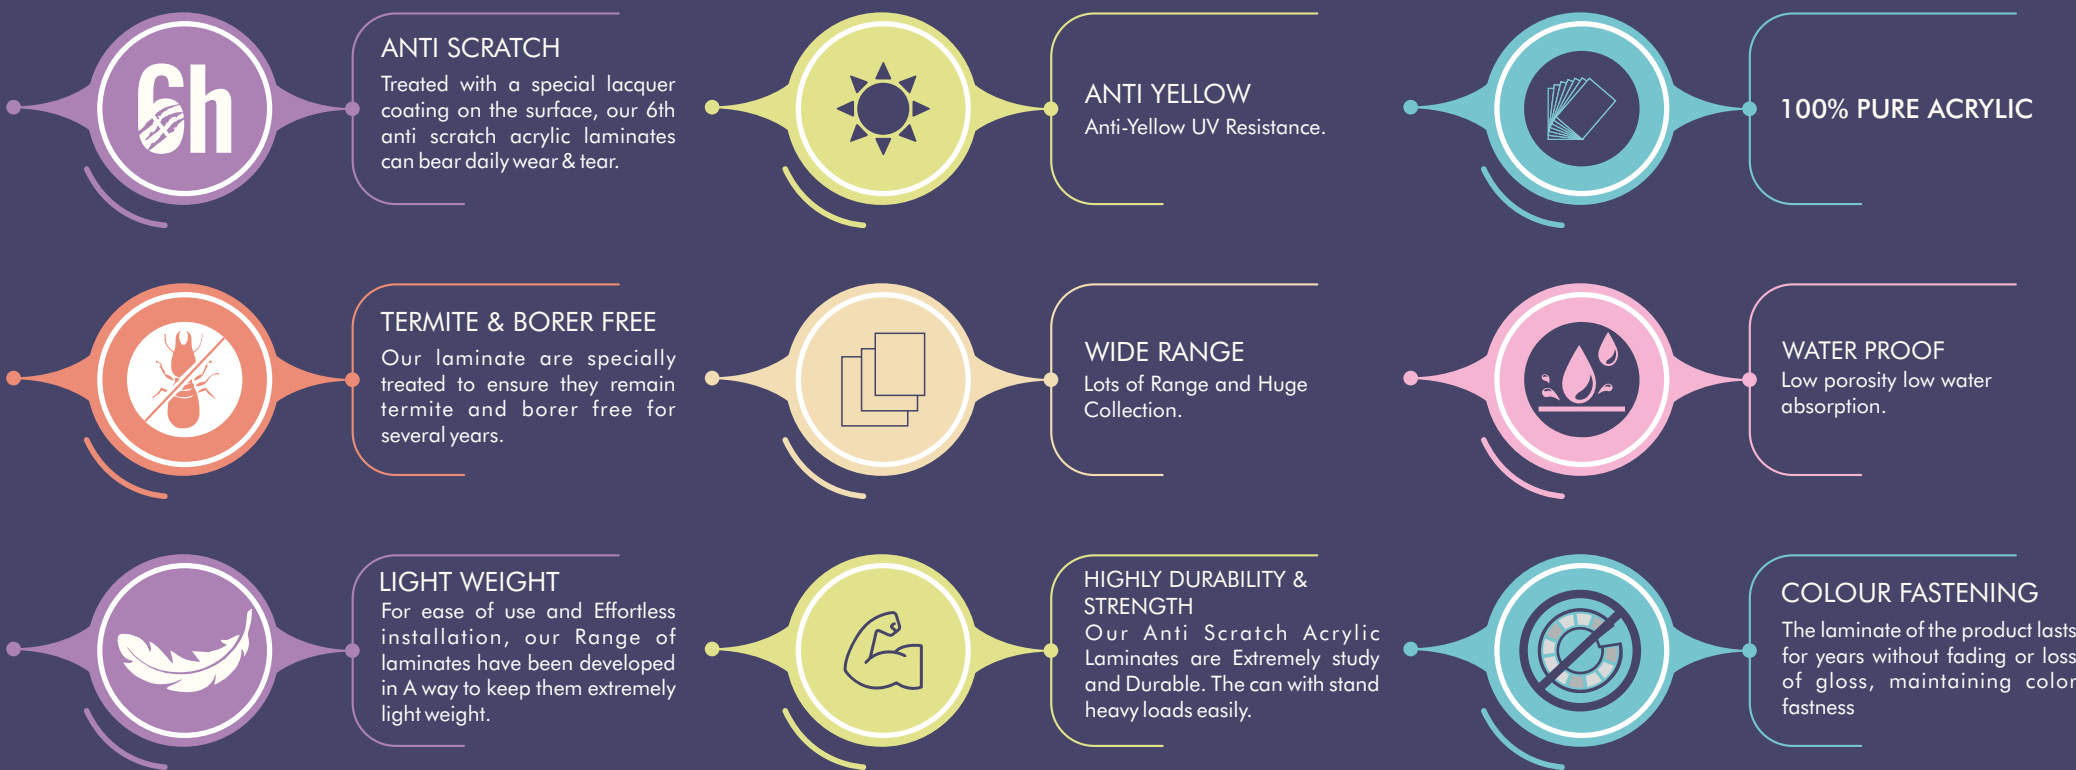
6h

ANTI SCRATCH
Treated with a special lacquer coating on the surface, our 6th anti scratch acrylic laminates can bear daily wear & tear.

ANTI YELLOW
Anti-Yellow UV Resistance.

100% PURE ACRYLIC

TERMITE & BORER FREE
Our laminate are specially treated to ensure they remain termite and borer free for several years.

WIDE RANGE
Lots of Range and Huge Collection.

WATER PROOF
Low porosity low water absorption.

LIGHT WEIGHT
For ease of use and Effortless installation, our Range of laminates have been developed in A way to keep them extremely light weight.

HIGHLY DURABILITY & STRENGTH
Our Anti Scratch Acrylic Laminates are Extremely study and Durable. The can with stand heavy loads easily.

COLOUR FASTENING
The laminate of the product lasts for years without fading or loss of gloss, maintaining color fastness